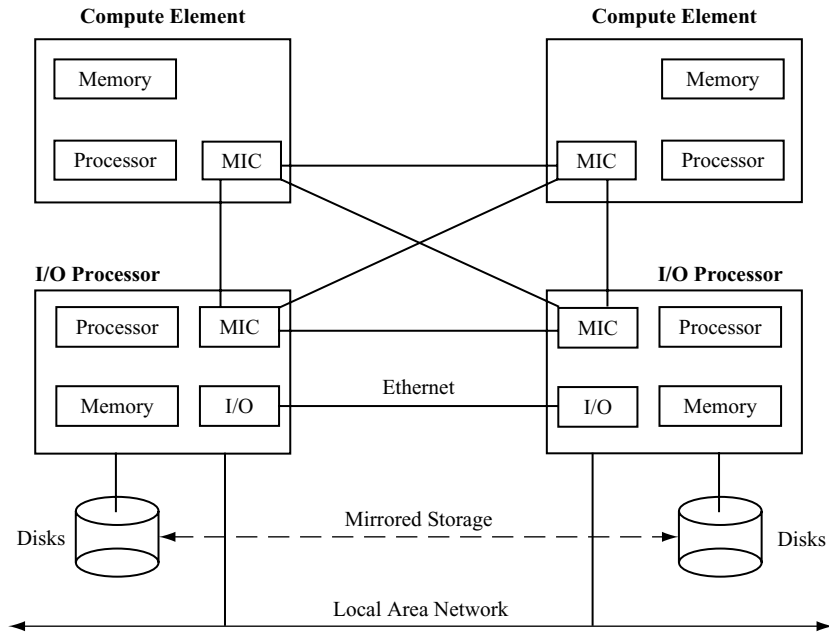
Compute Element

Memory

Processor

MIC

Compute Element

Memory

MIC

Processor

I/O Processor

Processor

MIC

Memory

I/O

I/O Processor

MIC

Processor

I/O

Memory

Ethernet

Disks

Mirrored Storage

Disks

Local Area Network